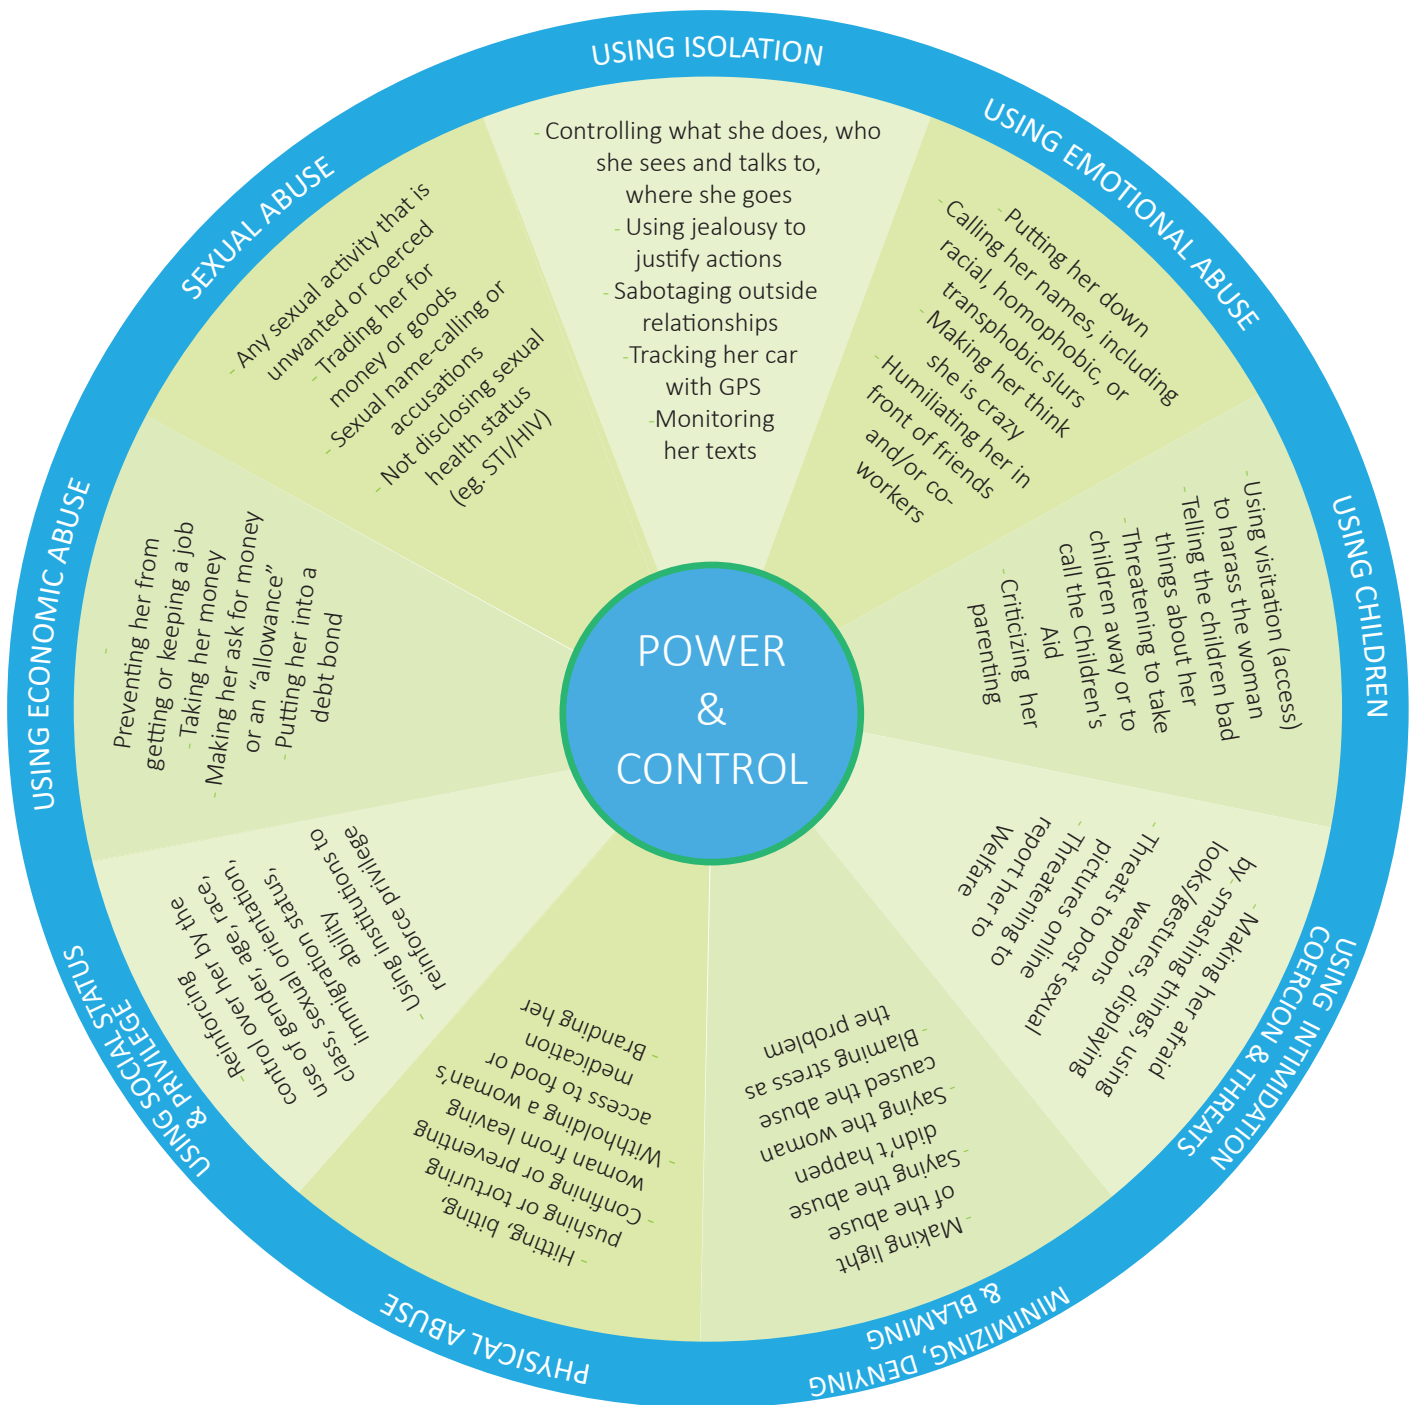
POWER & CONTROL

USING ISOLATION

- Controlling what she does, who she sees and talks to, where she goes
- Using jealousy to justify actions
- Sabotaging outside relationships
- Tracking her car with GPS
- Monitoring her texts

USING EMOTIONAL ABUSE

- Putting her down
- Calling her names, including racial, homophobic, or transphobic slurs
- Making her think she is crazy
- Humiliating her in front of friends and/or co-workers

USING CHILDREN

- Using visitation (access) to harass the woman
- Telling the children bad things about her
- Threatening to take children away or to call the Children's Aid
- Criticizing her parenting

USING INTIMIDATION COERCION & THREATS

- Making her afraid by smashing things, using looks/gestures, displaying weapons
- Threats to post sexual pictures online
- Threatening to report her to Welfare

MINIMIZING, DENYING & BLAMING

- Making light of the abuse
- Saying the abuse didn't happen
- Saying the woman caused the abuse
- Blaming stress as the problem

PHYSICAL ABUSE

- Hitting, biting, pushing or torturing
- Confining or preventing woman from leaving
- Withholding a woman's access to food or medication
- Branding her

USING SOCIAL STATUS & PRIVILEGE

- Using institutions to reinforce privilege
- ability, immigration status, class, sexual orientation, use of gender, age, race, control over her by the Reinforcing

USING ECONOMIC ABUSE

- Preventing her from getting or keeping a job
- Taking her money
- Making her ask for money or an "allowance"
- Putting her into a debt bond

SEXUAL ABUSE

- Any sexual activity that is unwanted or coerced
- Trading her for money or goods
- Sexual name-calling or accusations
- Not disclosing sexual health status (eg. STI/HIV)